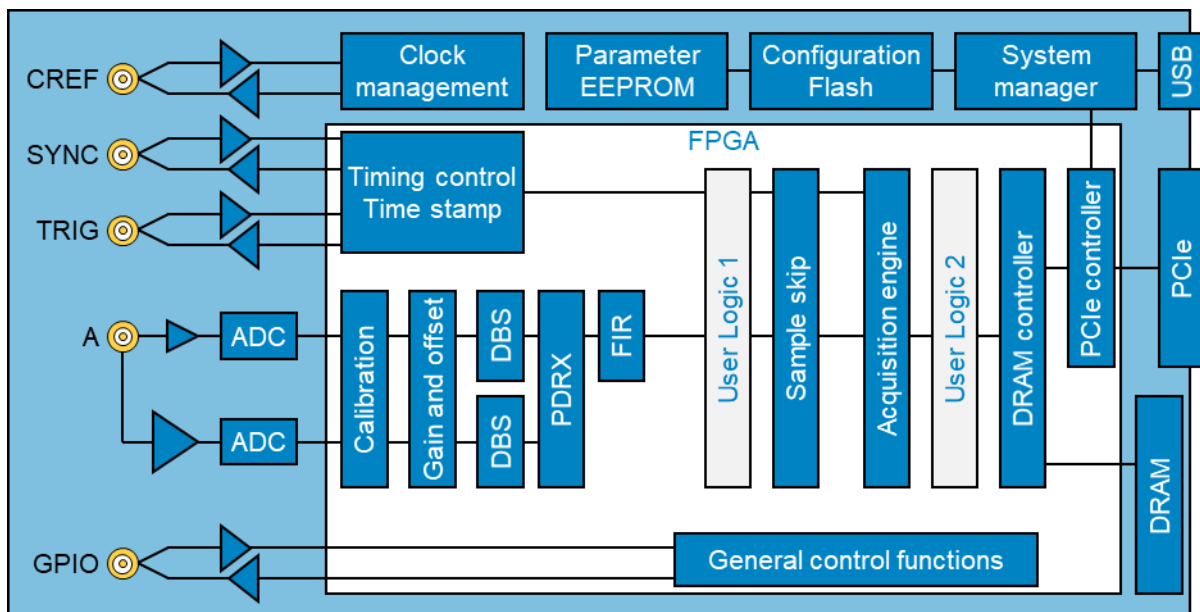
CREF

SYNC

TRIG

A

GPIO

Clock management

Parameter EEPROM

Configuration Flash

System manager

USB

FPGA

Timing control Time stamp

ADC

ADC

Calibration

Gain and offset

DBS

DBS

PDRX

FIR

User Logic 1

Sample skip

Acquisition engine

User Logic 2

DRAM controller

PCIe controller

PCIe

DRAM

General control functions